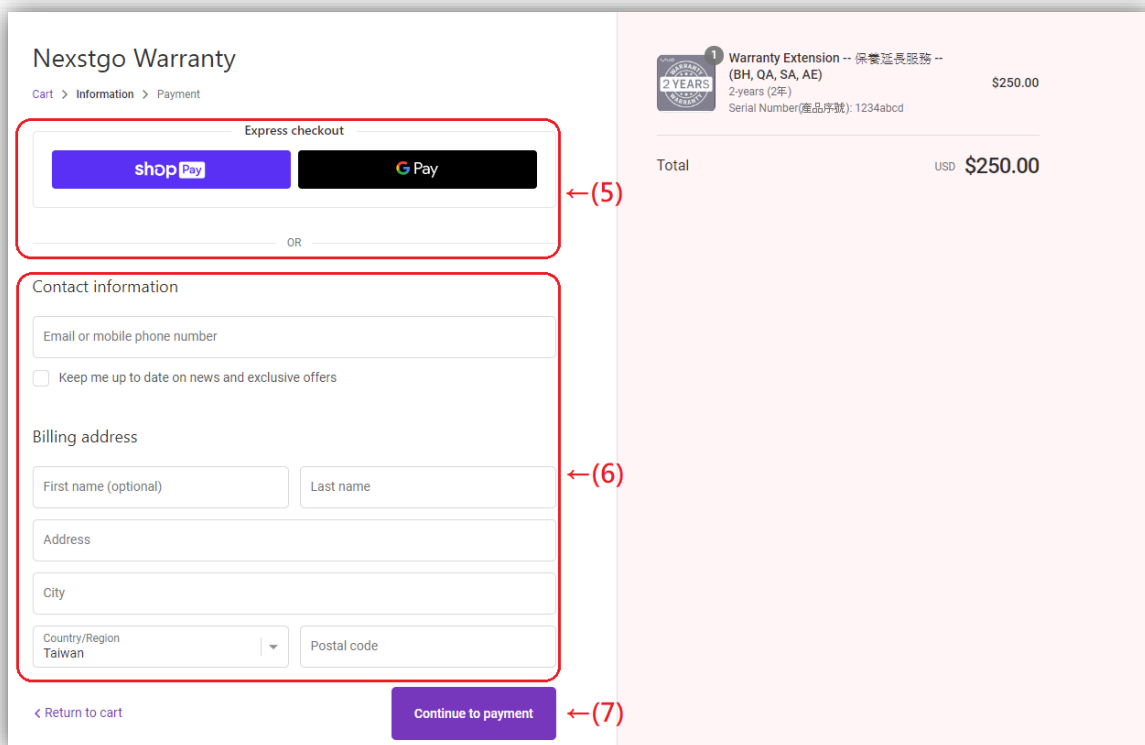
Nexstgo Warranty

Cart > Information > Payment

Express checkout

shop Pay

G Pay

OR

←(5)

Contact information

Email or mobile phone number

Keep me up to date on news and exclusive offers

Billing address

First name (optional)

Last name

Address

City

Country/Region
Taiwan

Postal code

←(6)

< Return to cart

Continue to payment

←(7)

WARRANTY 2 YEARS WARRANTY

1

Warranty Extension -- 保養延長服務 -- (BH, QA, SA, AE)
2-years (2年)
Serial Number(產品序號): 1234abcd

$250.00

Total

USD $250.00